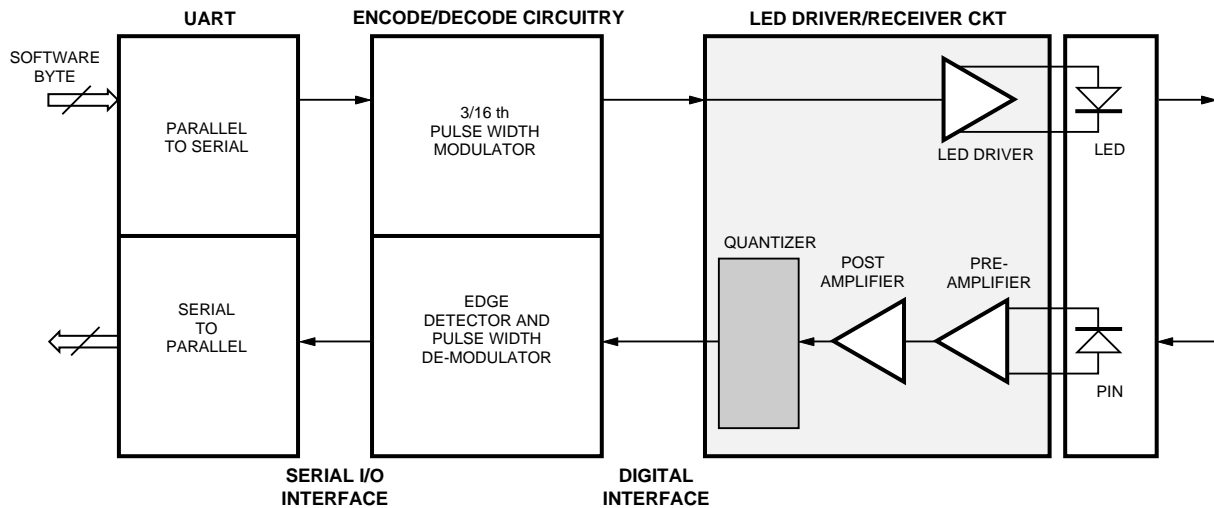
UART

ENCODE/DECODE CIRCUITRY

LED DRIVER/RECEIVER CKT

SOFTWARE BYTE

PARALLEL TO SERIAL

3/16 th PULSE WIDTH MODULATOR

LED DRIVER

LED

SERIAL TO PARALLEL

EDGE DETECTOR AND PULSE WIDTH DE-MODULATOR

QUANTIZER

POST AMPLIFIER

PRE-AMPLIFIER

PIN

SERIAL I/O INTERFACE

DIGITAL INTERFACE